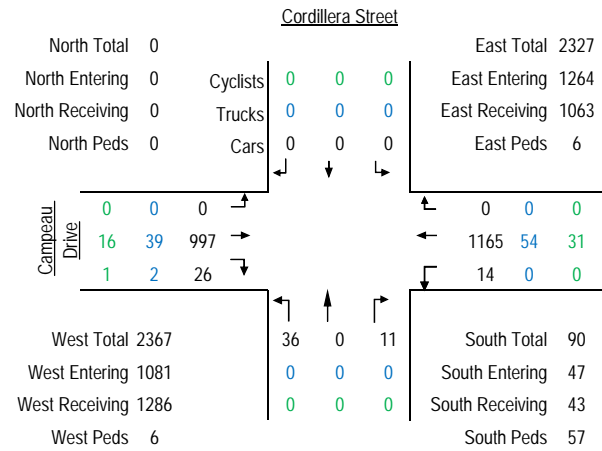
Cordillera Street

North Total 0
North Entering 0
North Receiving 0
North Peds 0

Cyclists 0 0 0
Trucks 0 0 0
Cars 0 0 0

East Total 2327
East Entering 1264
East Receiving 1063
East Peds 6

Campeau Drive

0 0 0
16 39 997
1 2 26

0 0 0
1165 54 31
14 0 0

36 0 11
0 0 0
0 0 0

West Total 2367
West Entering 1081
West Receiving 1286
West Peds 6

South Total 90
South Entering 47
South Receiving 43
South Peds 57